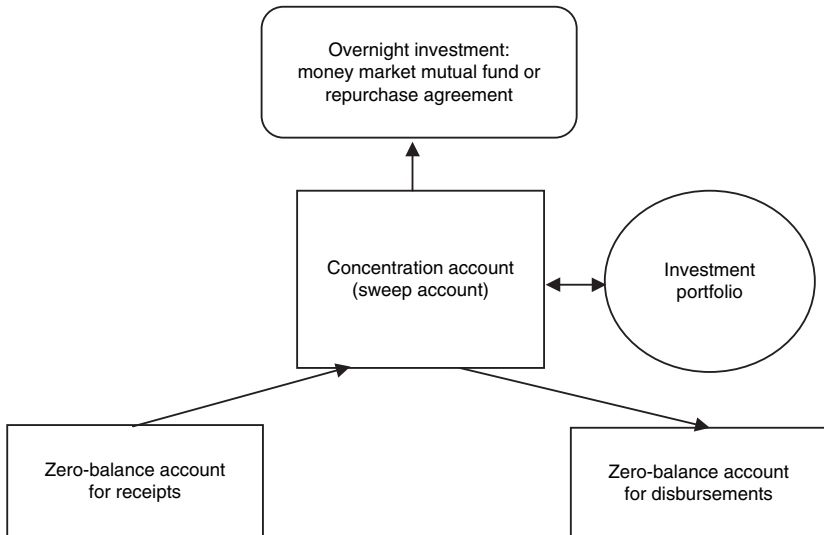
Overnight investment: money market mutual fund or repurchase agreement

Concentration account (sweep account)

Investment portfolio

Zero-balance account for receipts

Zero-balance account for disbursements